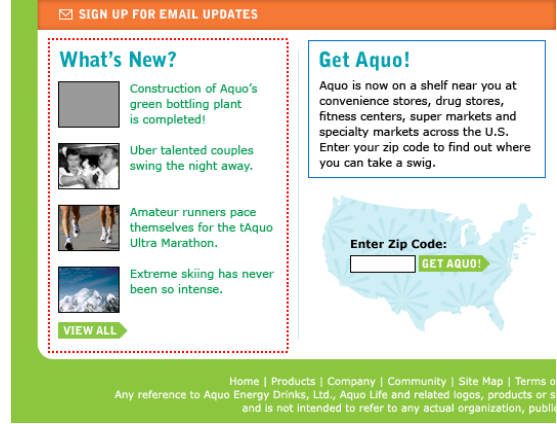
SIGN UP FOR EMAIL UPDATES

What's New?

Construction of Aquo's green bottling plant is completed!

Uber talented couples swing the night away.

Amateur runners pace themselves for the tAquo Ultra Marathon.

Extreme skiing has never been so intense.

VIEW ALL

Get Aquo!

Aquo is now on a shelf near you at convenience stores, drug stores, fitness centers, super markets and specialty markets across the U.S. Enter your zip code to find out where you can take a swig.

Enter Zip Code:

GET AQUO!

Home | Products | Company | Community | Site Map | Terms o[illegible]
Any reference to Aquo Energy Drinks, Ltd., Aquo Life and related logos, products or s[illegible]
and is not intended to refer to any actual organization, publi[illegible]